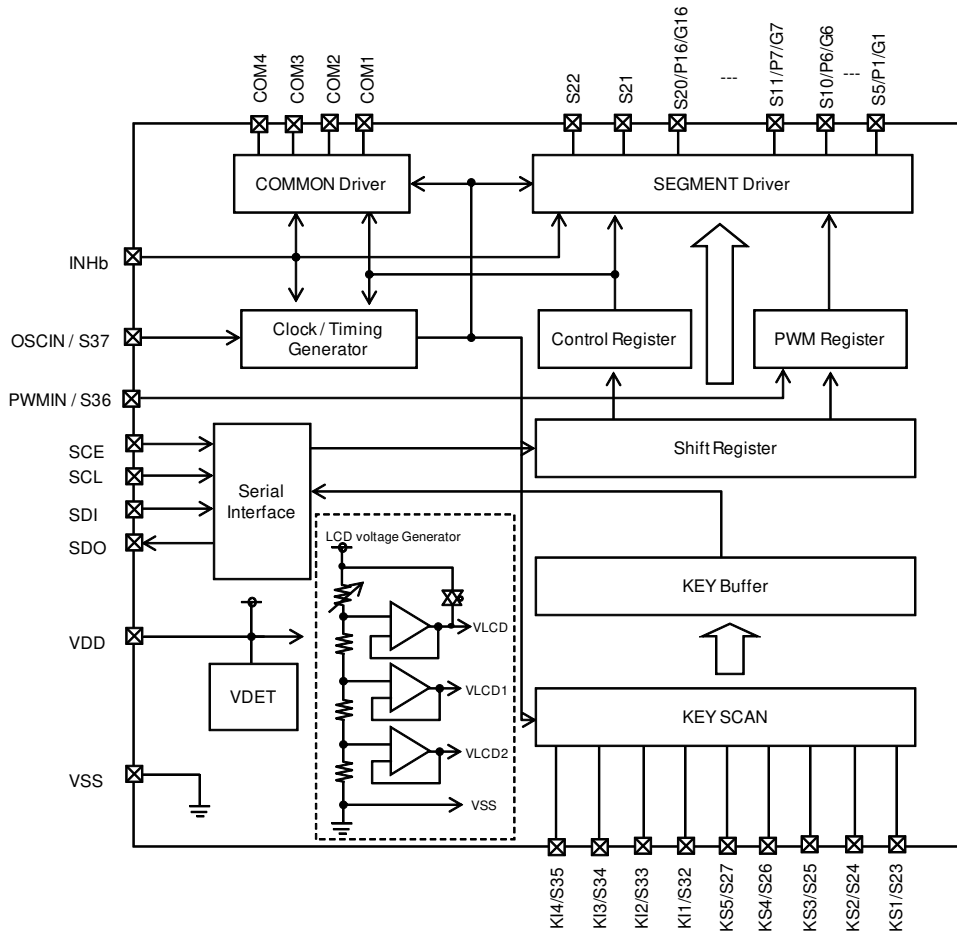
COM4 COM3 COM2 COM1

S22 S21 S20/P16/G16 --- S11/P7/G7 S10/P6/G6 --- S5/P1/G1

COMMON Driver

SEGMENT Driver

INHb

OSCIN / S37

Clock / Timing Generator

Control Register

PWM Register

PWMIN / S36

SCE

SCL

SDI

SDO

Serial Interface

Shift Register

LCD voltage Generator

KEY Buffer

VDD

VLCD

VLCD1

VDET

VLCD2

KEY SCAN

VSS

VSS

KI4/S35 KI3/S34 KI2/S33 KI1/S32 KS5/S27 KS4/S26 KS3/S25 KS2/S24 KS1/S23